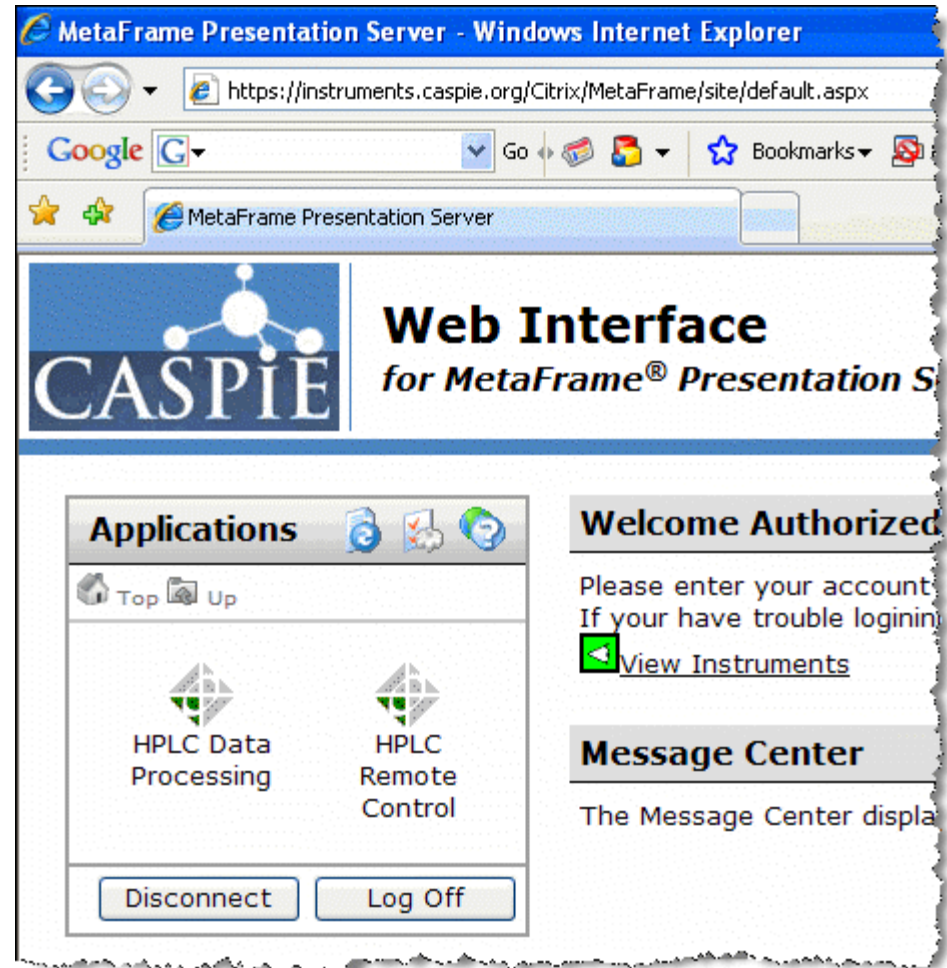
MetaFrame Presentation Server - Windows Internet Explorer

https://instruments.caspie.org/Citrix/MetaFrame/site/default.aspx

Google G Go Bookmarks

MetaFrame Presentation Server

CASPiE

Web Interface
for MetaFrame® Presentation S

Applications

Top Up

HPLC Data Processing

HPLC Remote Control

Disconnect Log Off

Welcome Authorized

Please enter your account
If your have trouble loginin

View Instruments

Message Center

The Message Center displa